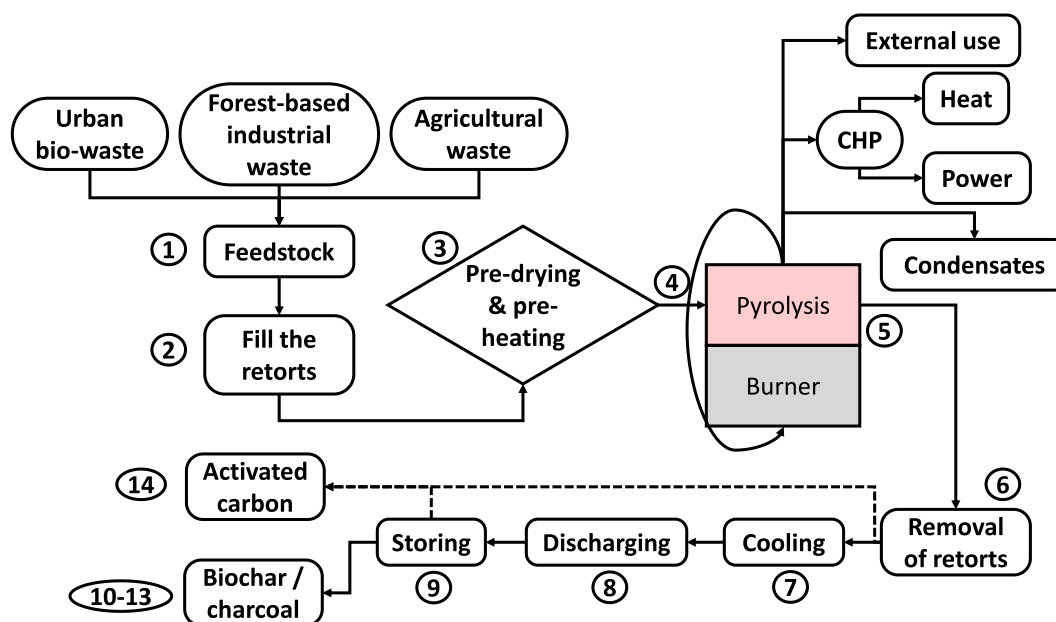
External use

Urban bio-waste

Forest-based industrial waste

Agricultural waste

Heat

CHP

Power

1 Feedstock

3 Pre-drying & pre-heating

Condensates

4

Pyrolysis

5

2 Fill the retorts

Burner

14 Activated carbon

6

Storing

Discharging

Cooling

Removal of retorts

10-13 Biochar / charcoal

9

8

7